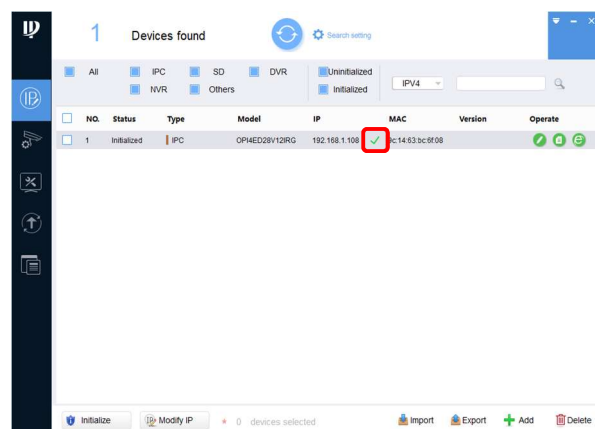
1 Devices found

Search setting

All IPC SD DVR NVR Others

Uninitialized Initialized

IPV4

| NO. | Status | Type | Model | IP | MAC | Version | Operate |
|---|---|---|---|---|---|---|---|
| 1 | Initialized | IPC | OPI4ED28V12IRG | 192.168.1.108 | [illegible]c:14:63:bc:6f:08 | | |

Initialize

Modify IP

0 devices selected

Import

Export

Add

Delete